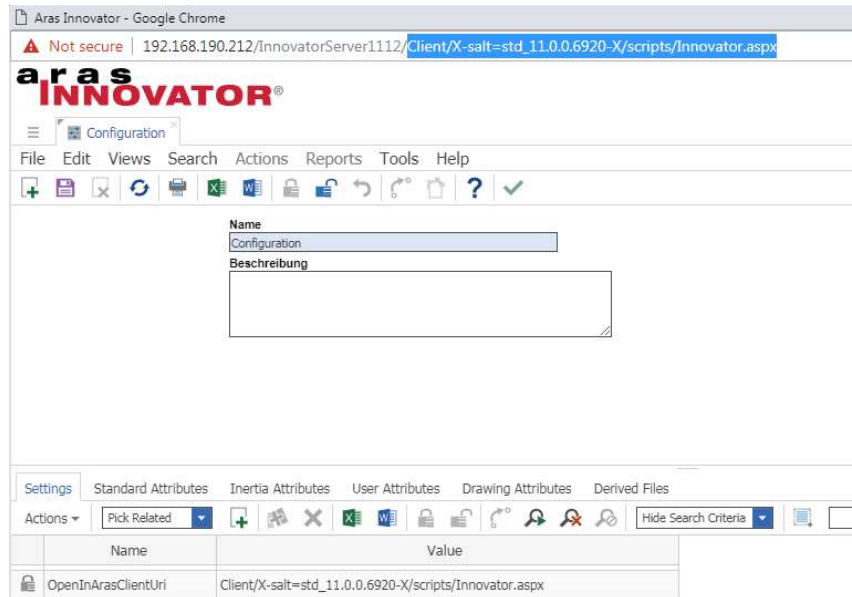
Aras Innovator - Google Chrome

Not secure | 192.168.190.212/InnovatorServer1112/Client/X-salt=std_11.0.0.6920-X/scripts/Innovator.aspx

aras INNOVATOR®

Configuration

File Edit Views Search Actions Reports Tools Help

Name
Configuration
Beschreibung

Settings Standard Attributes Inertia Attributes User Attributes Drawing Attributes Derived Files

Actions ▾ Pick Related Hide Search Criteria

| | Name | Value |
|---|---|---|
| | OpenInArasClientUri | Client/X-salt=std_11.0.0.6920-X/scripts/Innovator.aspx |